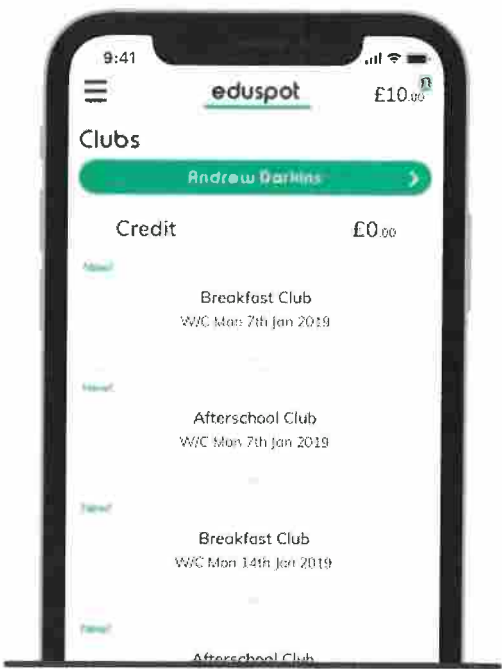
9:41

eduspot

£10.00

Clubs

Andrew Darkins

Credit £0.00

New!

Breakfast Club
W/C Mon 7th Jan 2019

New!

Afterschool Club
W/C Mon 7th Jan 2019

New!

Breakfast Club
W/C Mon 14th Jan 2019

New!

Afterschool Club